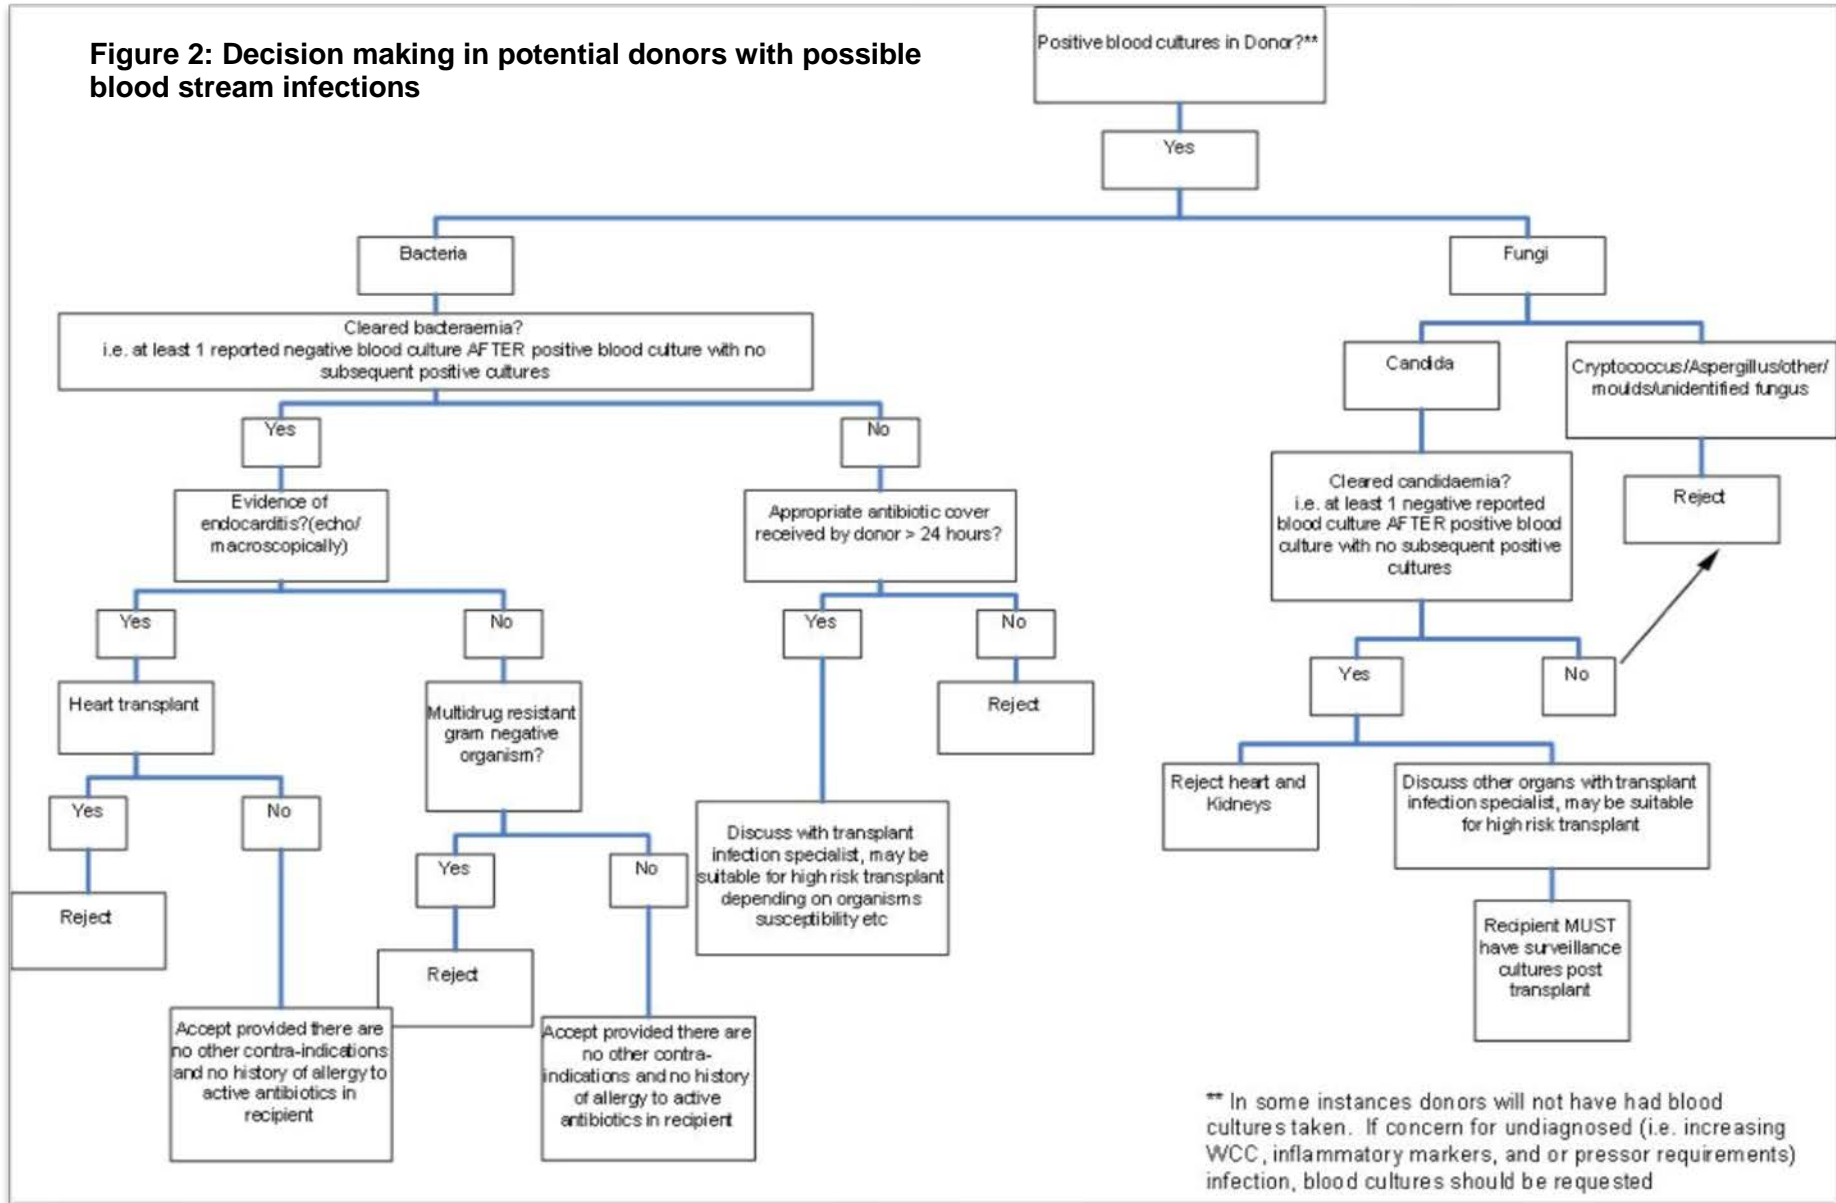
Figure 2: Decision making in potential donors with possible blood stream infections

Positive blood cultures in Donor?**

Yes

Bacteria

Fungi

Cleared bacteraemia?
i.e. at least 1 reported negative blood culture AFTER positive blood culture with no subsequent positive cultures

Yes

No

Evidence of endocarditis?(echo/ macroscopically)

Appropriate antibiotic cover received by donor > 24 hours?

Yes

No

Yes

No

Heart transplant

Multidrug resistant gram negative organism?

Reject

Yes

No

Yes

No

Reject

Discuss with transplant infection specialist, may be suitable for high risk transplant depending on organisms susceptibility etc

Reject

Reject

Accept provided there are no other contra-indications and no history of allergy to active antibiotics in recipient

Accept provided there are no other contra-indications and no history of allergy to active antibiotics in recipient

Candida

Cryptococcus/Aspergillus/other/ moulds/unidentified fungus

Cleared candidaemia?
i.e. at least 1 negative reported blood culture AFTER positive blood culture with no subsequent positive cultures

Reject

Yes

No

Reject heart and Kidneys

Discuss other organs with transplant infection specialist, may be suitable for high risk transplant

Recipient MUST have surveillance cultures post transplant

** In some instances donors will not have had blood cultures taken. If concern for undiagnosed (i.e. increasing WCC, inflammatory markers, and or pressor requirements) infection, blood cultures should be requested